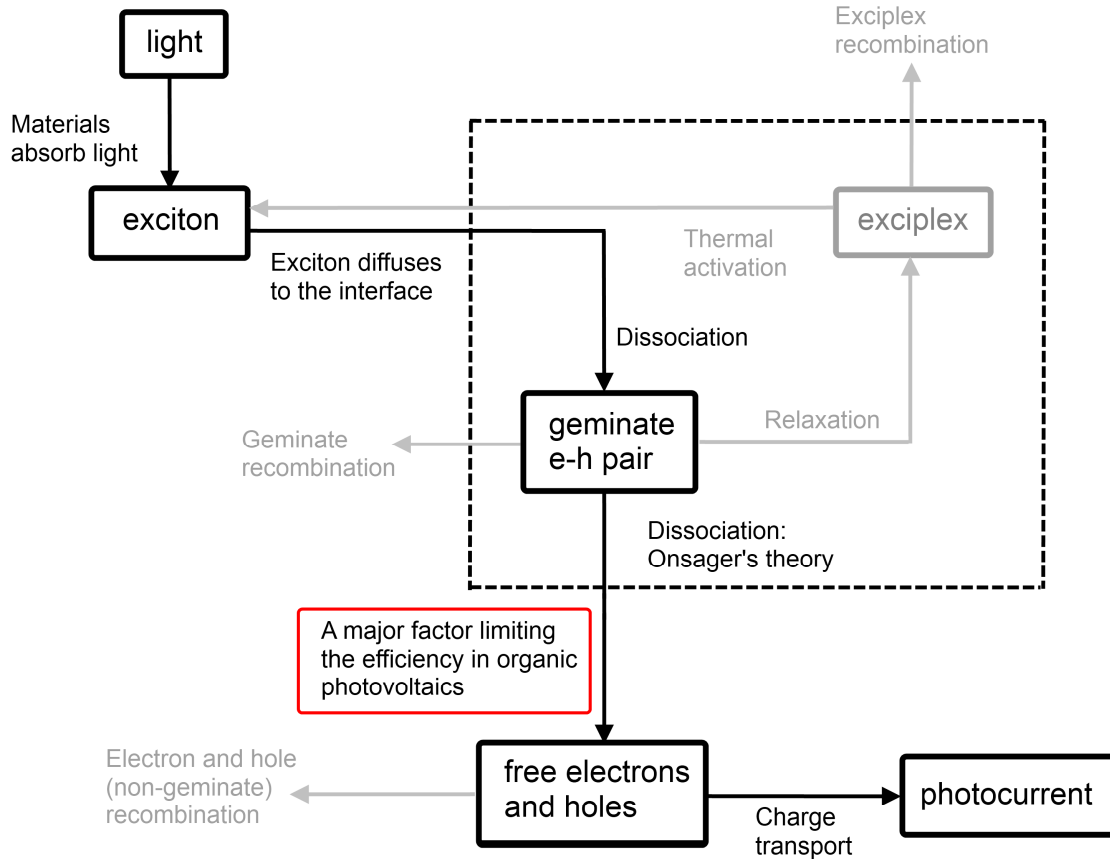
light

Materials absorb light

exciton

Exciton diffuses to the interface

Exciplex recombination

exciplex

Thermal activation

Dissociation

geminate e-h pair

Relaxation

Geminate recombination

Dissociation: Onsager's theory

A major factor limiting the efficiency in organic photovoltaics

Electron and hole (non-geminate) recombination

free electrons and holes

Charge transport

photocurrent